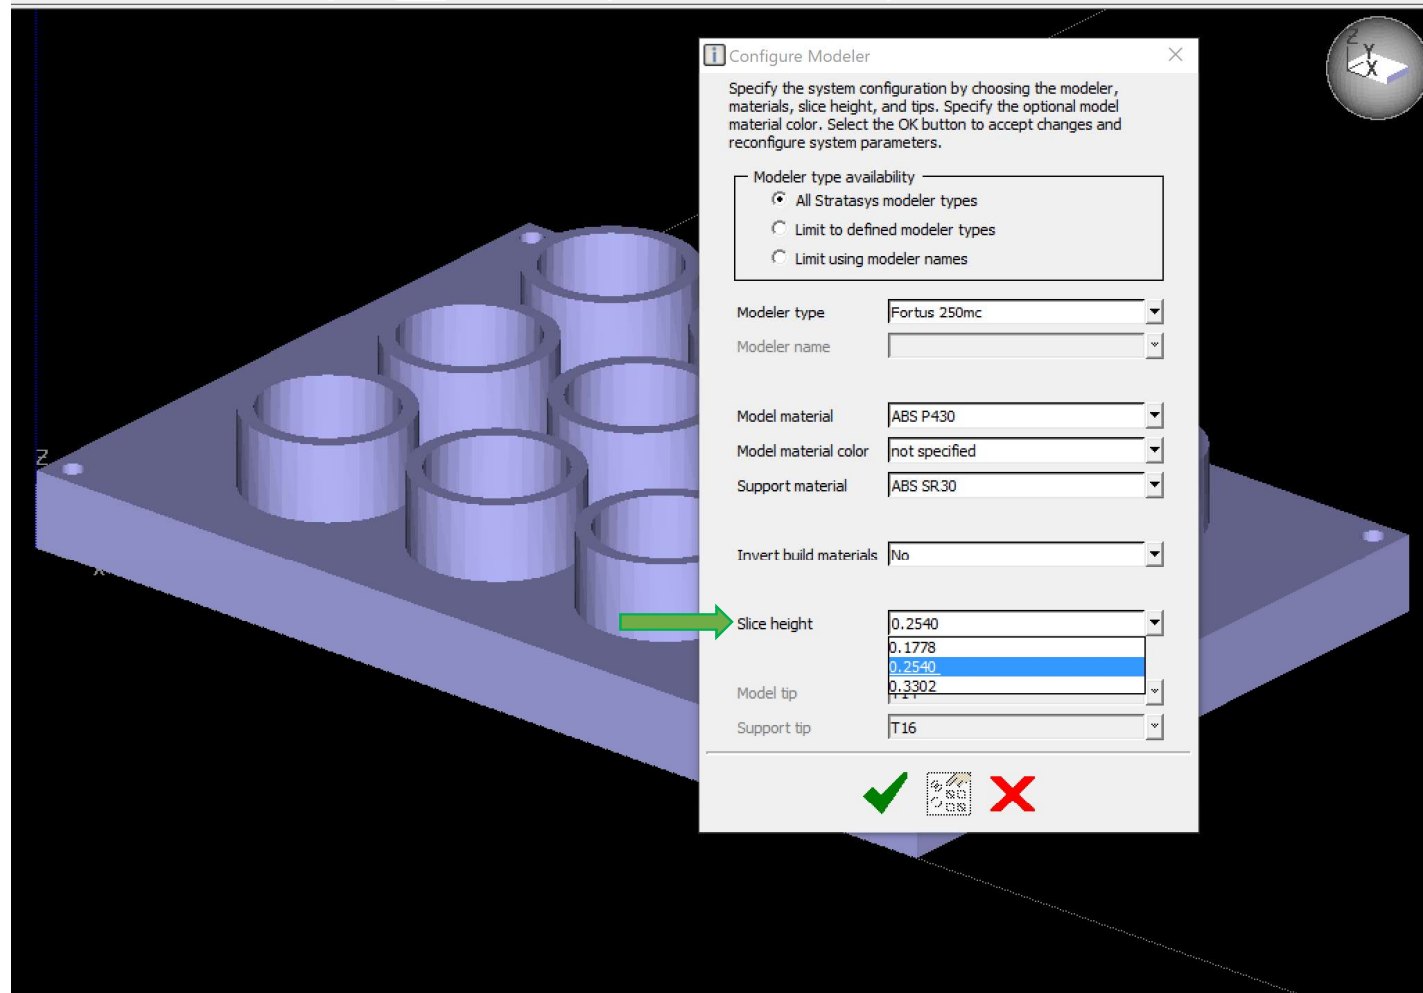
Configure Modeler

Specify the system configuration by choosing the modeler, materials, slice height, and tips. Specify the optional model material color. Select the OK button to accept changes and reconfigure system parameters.

Modeler type availability
All Stratasys modeler types
Limit to defined modeler types
Limit using modeler names

Modeler type Fortus 250mc
Modeler name

Model material ABS P430
Model material color not specified
Support material ABS SR30

Invert build materials No

Slice height 0.2540
0.1778
0.2540
0.3302

Model tip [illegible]
Support tip T16

Z
Y
X
Z
X